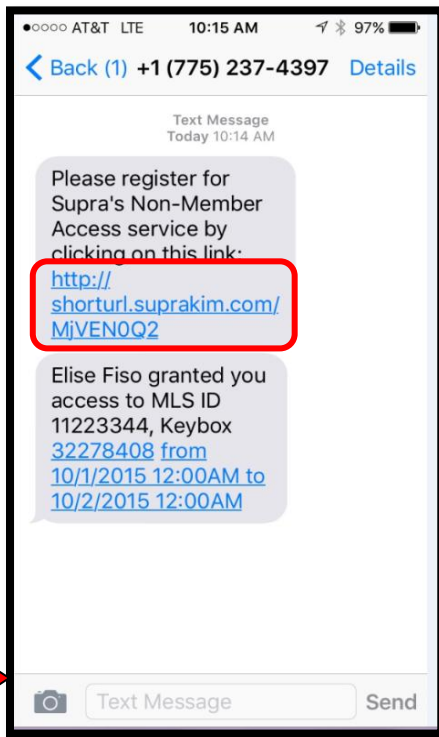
●○○○○ AT&T LTE 10:15 AM 97%

< Back (1) +1 (775) 237-4397 Details

Text Message
Today 10:14 AM

Please register for Supra's Non-Member Access service by clicking on this link: http://shorturl.suprakim.com/MjVEN0Q2

Elise Fiso granted you access to MLS ID 11223344, Keybox 32278408 from 10/1/2015 12:00AM to 10/2/2015 12:00AM

Text Message Send